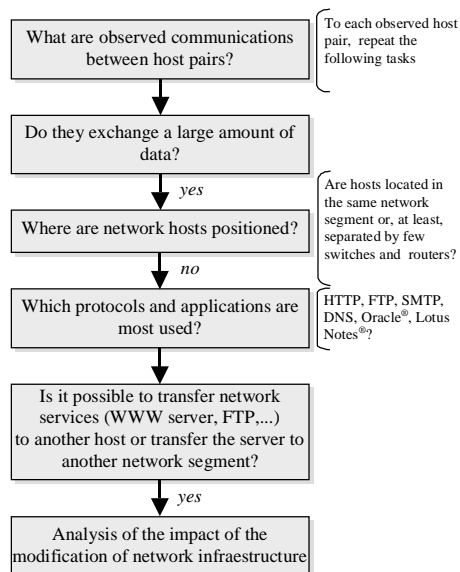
What are observed communications between host pairs?

To each observed host pair, repeat the following tasks

Do they exchange a large amount of data?

yes

Where are network hosts positioned?

Are hosts located in the same network segment or, at least, separated by few switches and routers?

no

Which protocols and applications are most used?

HTTP, FTP, SMTP, DNS, Oracle®, Lotus Notes®?

Is it possible to transfer network services (WWW server, FTP,...) to another host or transfer the server to another network segment?

yes

Analysis of the impact of the modification of network infrastructure